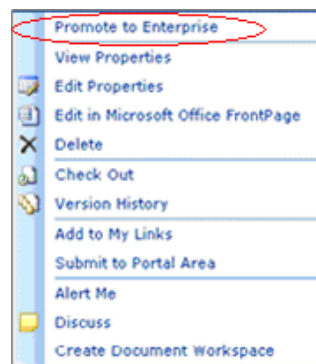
Promote to Enterprise
View Properties
Edit Properties
Edit in Microsoft Office FrontPage
Delete
Check Out
Version History
Add to My Links
Submit to Portal Area
Alert Me
Discuss
Create Document Workspace